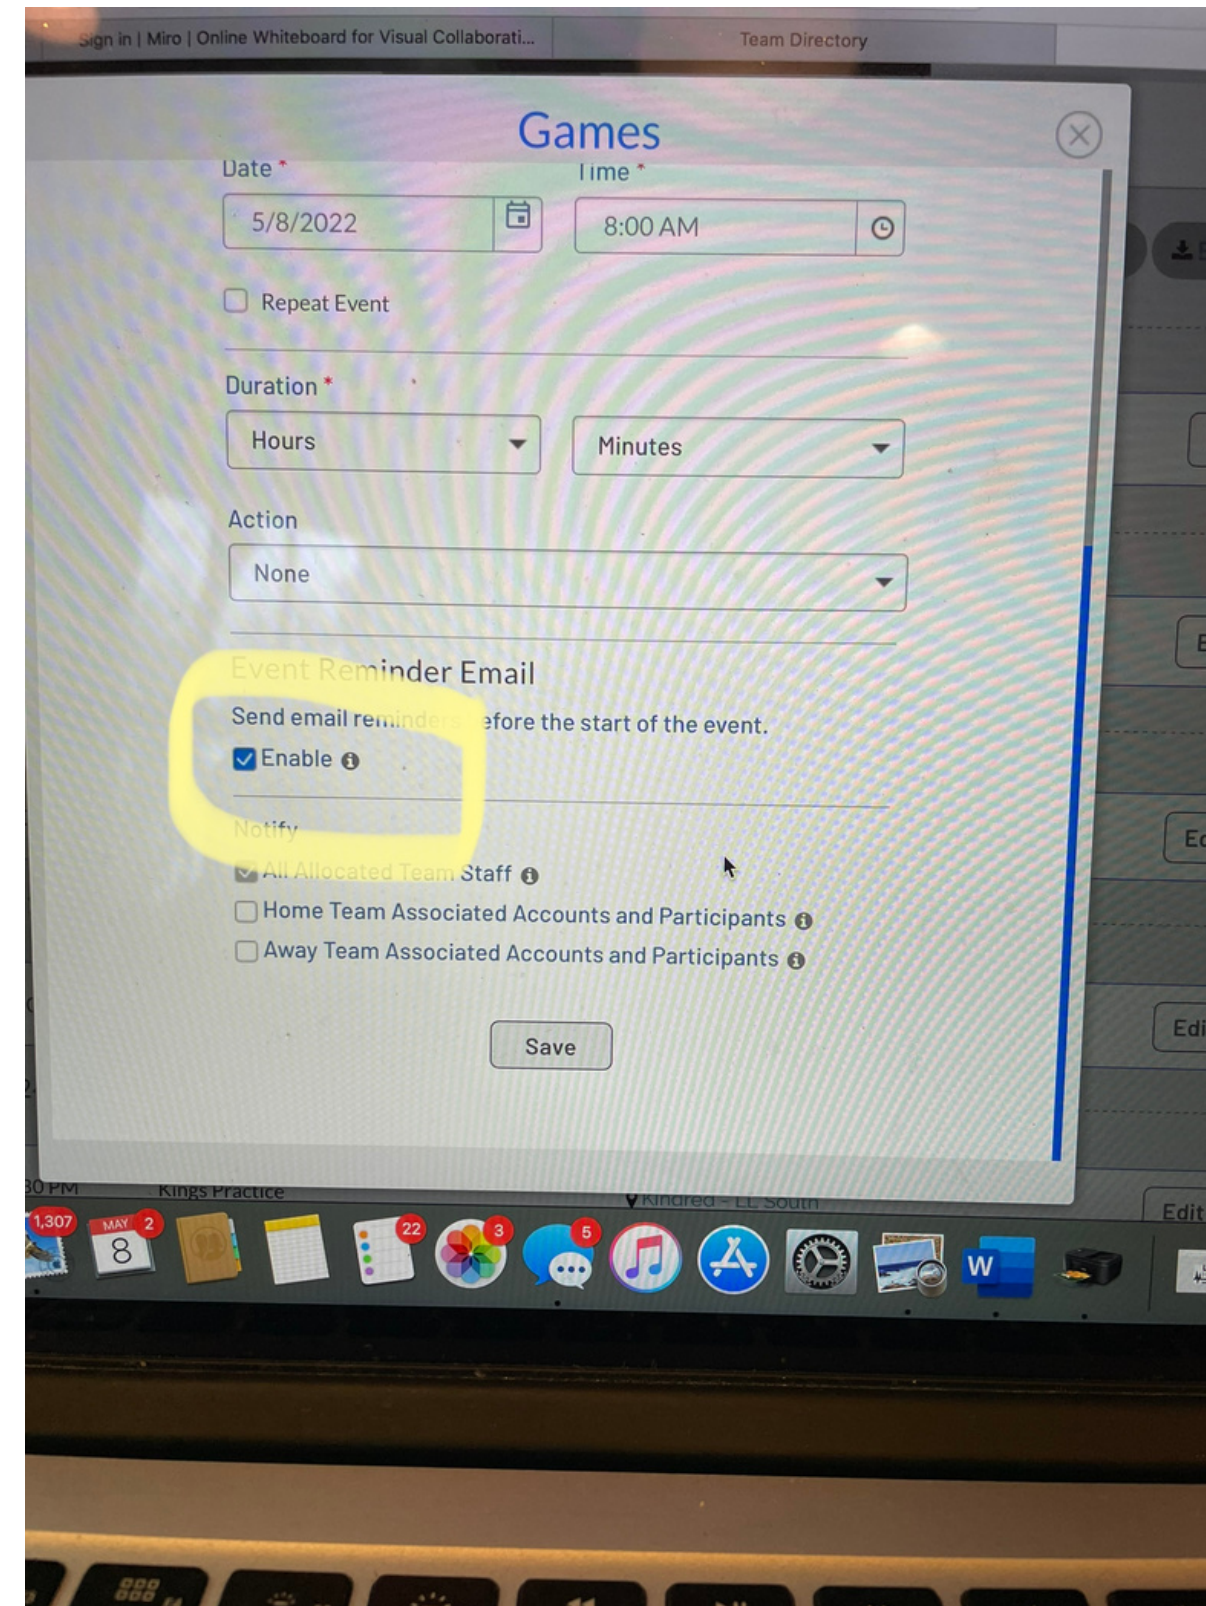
Sign in | Miro | Online Whiteboard for Visual Collaborati...

Team Directory

Games

Date *

5/8/2022

Time *

8:00 AM

Repeat Event

Duration *

Hours

Minutes

Action

None

Event Reminder Email

Send email reminders before the start of the event.

Enable

Notify

All Allocated Team Staff

Home Team Associated Accounts and Participants

Away Team Associated Accounts and Participants

Save

30 PM

Kings Practice

Kindred - LL South

Edit

Edi

Ed

E

1,307

MAY

8

2

22

3

5

W